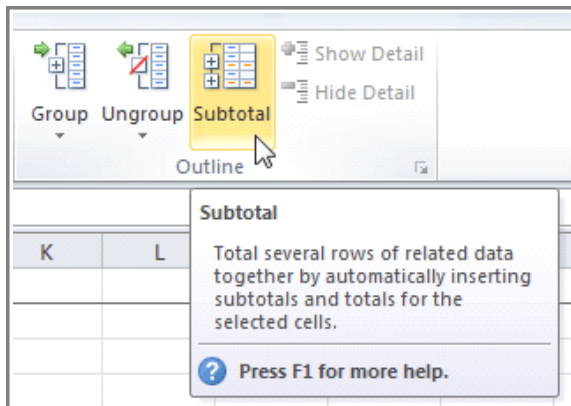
Group Ungroup Subtotal

Show Detail

Hide Detail

Outline

K L

Subtotal

Total several rows of related data together by automatically inserting subtotals and totals for the selected cells.

Press F1 for more help.